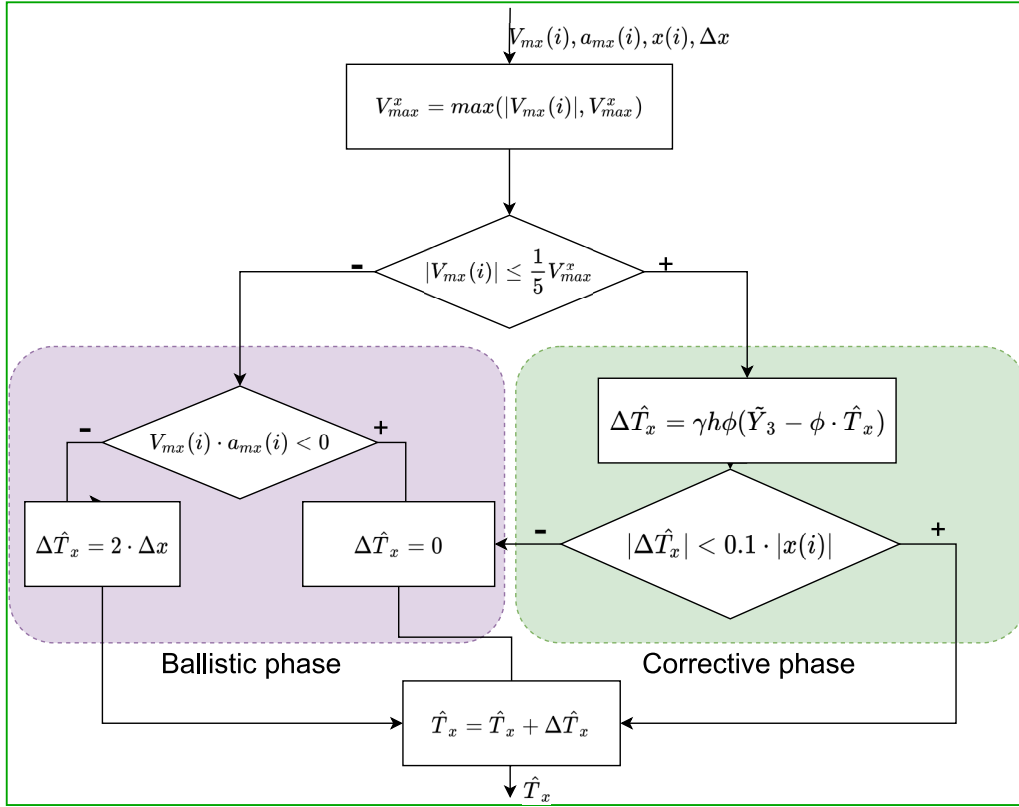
$V_{mx}(i), a_{mx}(i), x(i), \Delta x$

$V_{max}^{x} = max(|V_{mx}(i)|, V_{max}^{x})$

-

$|V_{mx}(i)| \leq \frac{1}{5}V_{max}^{x}$

+

-

$V_{mx}(i) \cdot a_{mx}(i) < 0$

+

$\Delta\hat{T}_x = \gamma h\phi(\tilde{Y}_3 - \phi \cdot \hat{T}_x)$

$\Delta\hat{T}_x = 2 \cdot \Delta x$

$\Delta\hat{T}_x = 0$

-

$|\Delta\hat{T}_x| < 0.1 \cdot |x(i)|$

+

Ballistic phase

Corrective phase

$\hat{T}_x = \hat{T}_x + \Delta\hat{T}_x$

$\hat{T}_x$